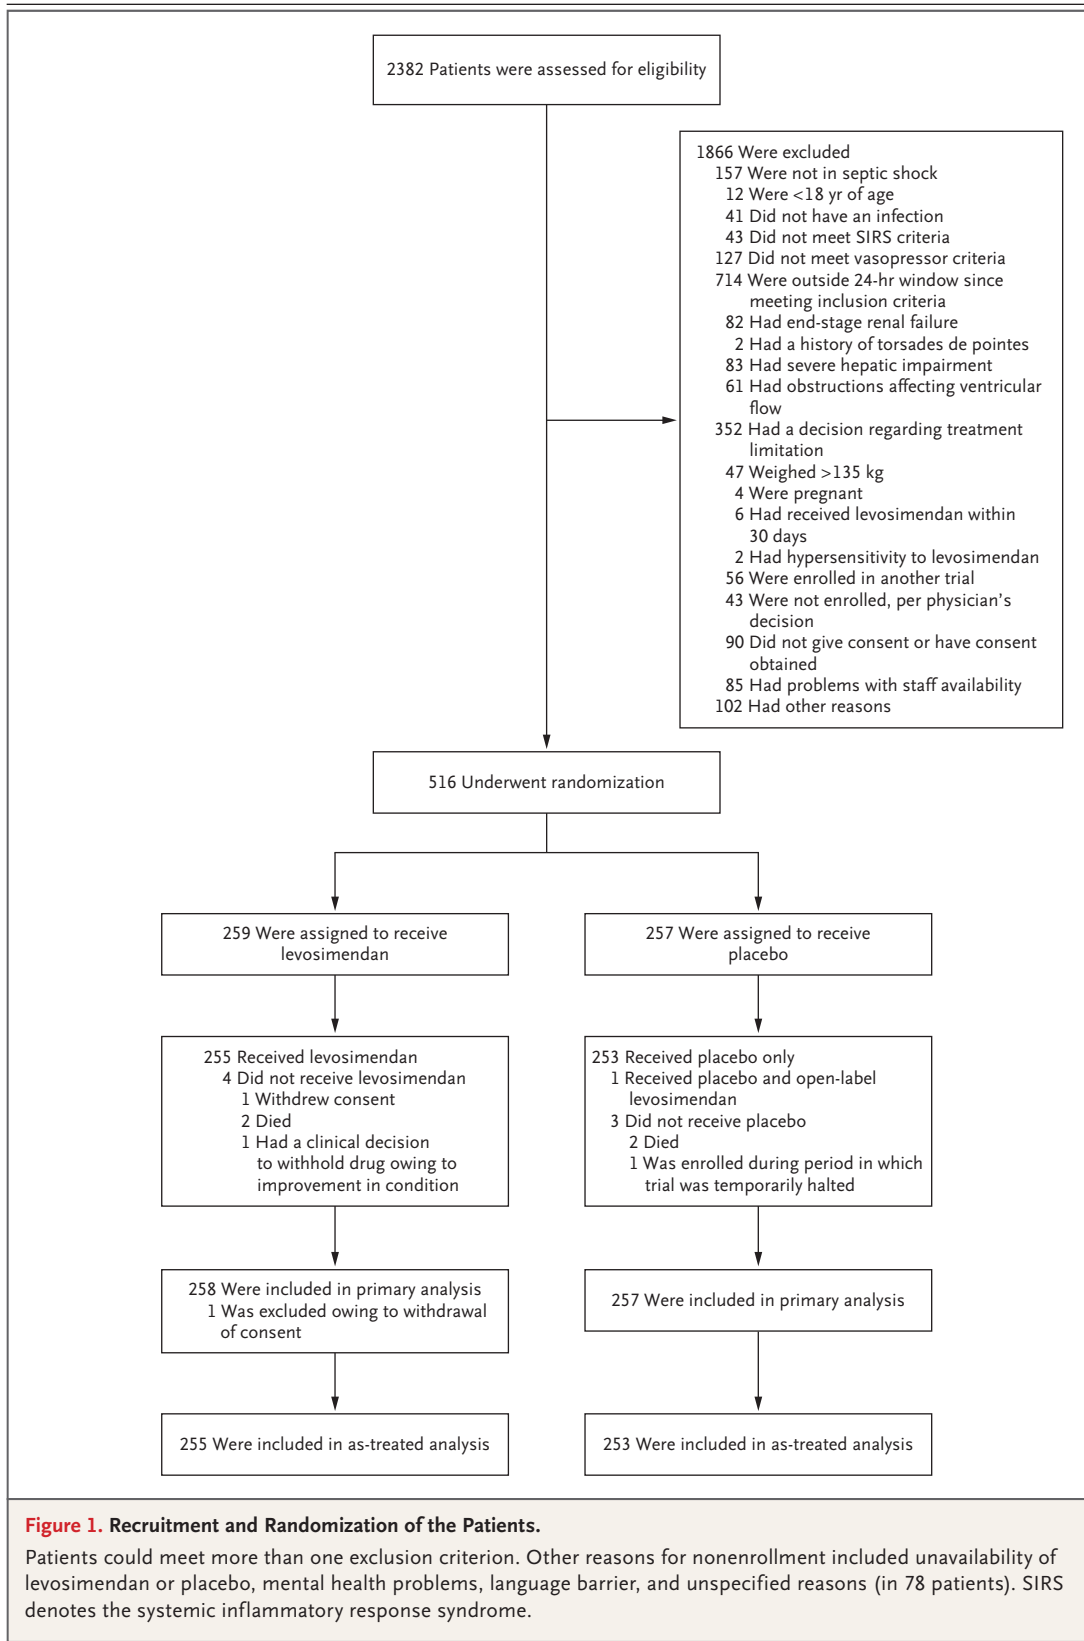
2382 Patients were assessed for eligibility

1866 Were excluded
157 Were not in septic shock
12 Were <18 yr of age
41 Did not have an infection
43 Did not meet SIRS criteria
127 Did not meet vasopressor criteria
714 Were outside 24-hr window since meeting inclusion criteria
82 Had end-stage renal failure
2 Had a history of torsades de pointes
83 Had severe hepatic impairment
61 Had obstructions affecting ventricular flow
352 Had a decision regarding treatment limitation
47 Weighed >135 kg
4 Were pregnant
6 Had received levosimendan within 30 days
2 Had hypersensitivity to levosimendan
56 Were enrolled in another trial
43 Were not enrolled, per physician's decision
90 Did not give consent or have consent obtained
85 Had problems with staff availability
102 Had other reasons

516 Underwent randomization

259 Were assigned to receive levosimendan

257 Were assigned to receive placebo

255 Received levosimendan
4 Did not receive levosimendan
1 Withdrew consent
2 Died
1 Had a clinical decision to withhold drug owing to improvement in condition

253 Received placebo only
1 Received placebo and open-label levosimendan
3 Did not receive placebo
2 Died
1 Was enrolled during period in which trial was temporarily halted

258 Were included in primary analysis
1 Was excluded owing to withdrawal of consent

257 Were included in primary analysis

255 Were included in as-treated analysis

253 Were included in as-treated analysis

Figure 1. Recruitment and Randomization of the Patients.

Patients could meet more than one exclusion criterion. Other reasons for nonenrollment included unavailability of levosimendan or placebo, mental health problems, language barrier, and unspecified reasons (in 78 patients). SIRS denotes the systemic inflammatory response syndrome.